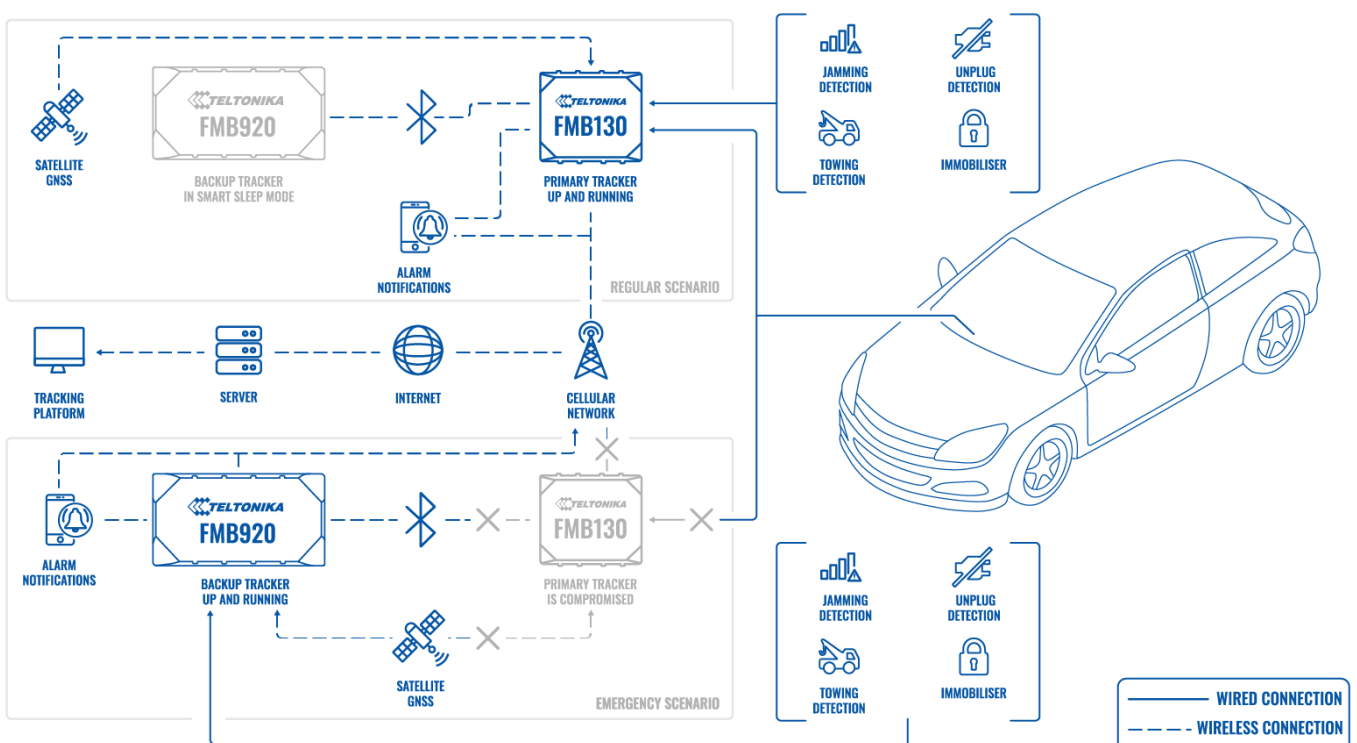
SATELLITE GNSS

TELTONIKA
FMB920

BACKUP TRACKER IN SMART SLEEP MODE

TELTONIKA
FMB130

PRIMARY TRACKER UP AND RUNNING

ALARM NOTIFICATIONS

REGULAR SCENARIO

JAMMING DETECTION

UNPLUG DETECTION

TOWING DETECTION

IMMOBILISER

TRACKING PLATFORM

SERVER

INTERNET

CELLULAR NETWORK

ALARM NOTIFICATIONS

TELTONIKA
FMB920

BACKUP TRACKER UP AND RUNNING

TELTONIKA
FMB130

PRIMARY TRACKER IS COMPROMISED

SATELLITE GNSS

EMERGENCY SCENARIO

JAMMING DETECTION

UNPLUG DETECTION

TOWING DETECTION

IMMOBILISER

WIRED CONNECTION

WIRELESS CONNECTION